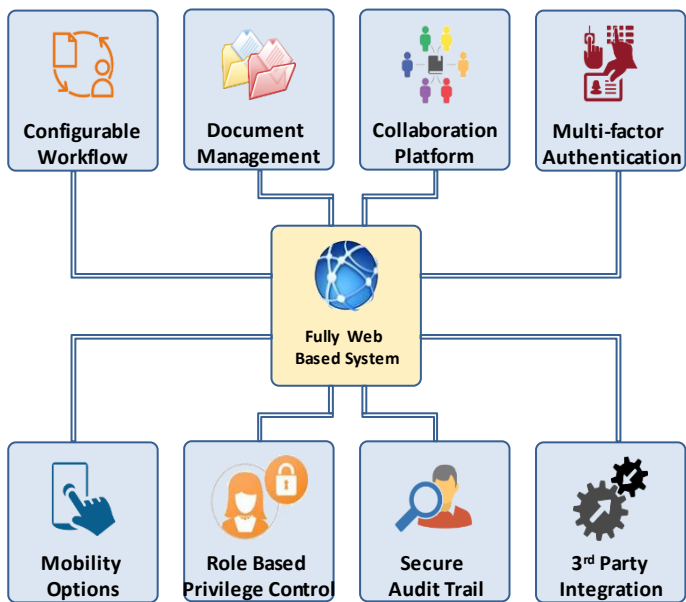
Configurable Workflow

Document Management

Collaboration Platform

Multi-factor Authentication

Fully Web Based System

Mobility Options

Role Based Privilege Control

Secure Audit Trail

3$^{rd}$ Party Integration